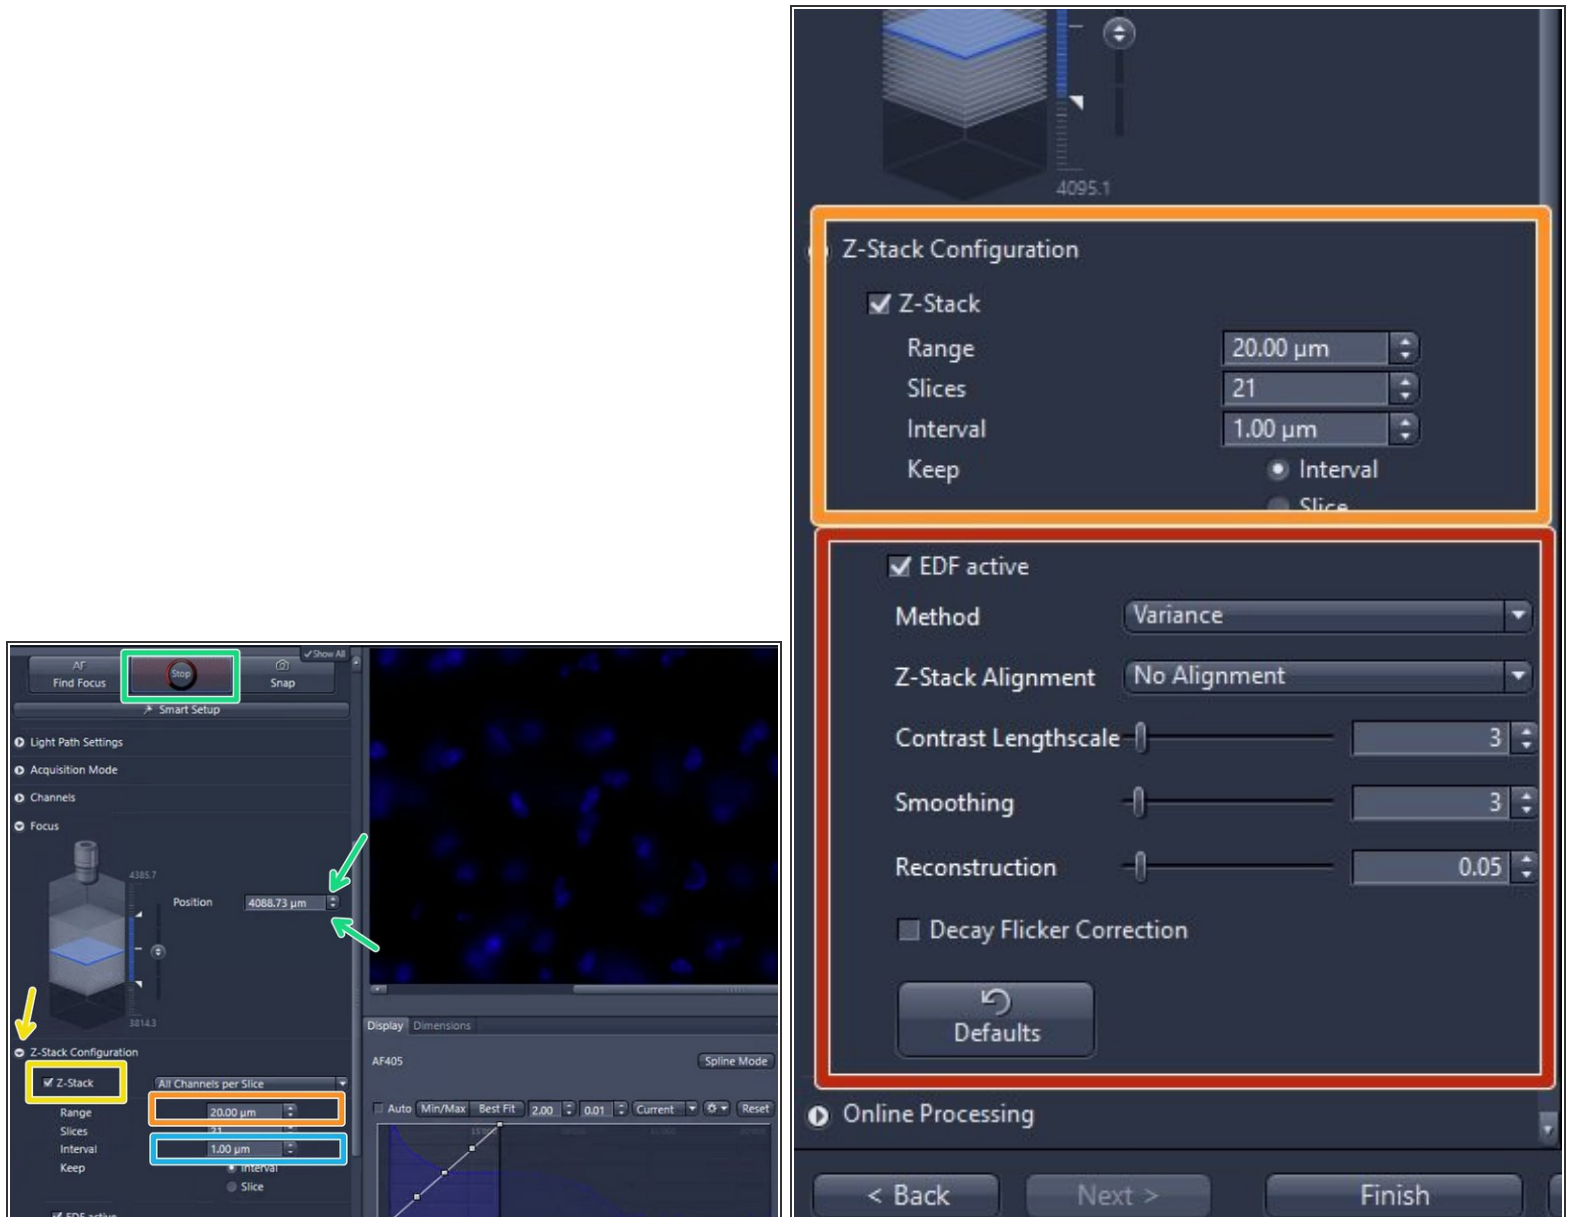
✓Show All
AF
Find Focus
Stop
Snap
Smart Setup
Light Path Settings
Acquisition Mode
Channels
Focus
4385.7
Position 4088.73 µm
3814.3
Z-Stack Configuration
Z-Stack
All Channels per Slice
Range 20.00 µm
Slices 21
Interval 1.00 µm
Keep
Interval
Slice
EDF active
Display Dimensions
AF405
Spline Mode
Auto Min/Max Best Fit 2.00 0.01 Current Reset

4095.1
Z-Stack Configuration
Z-Stack
Range 20.00 µm
Slices 21
Interval 1.00 µm
Keep
Interval
Slice
EDF active
Method Variance
Z-Stack Alignment No Alignment
Contrast Lengthscale 3
Smoothing 3
Reconstruction 0.05
Decay Flicker Correction
Defaults
Online Processing
< Back
Next >
Finish